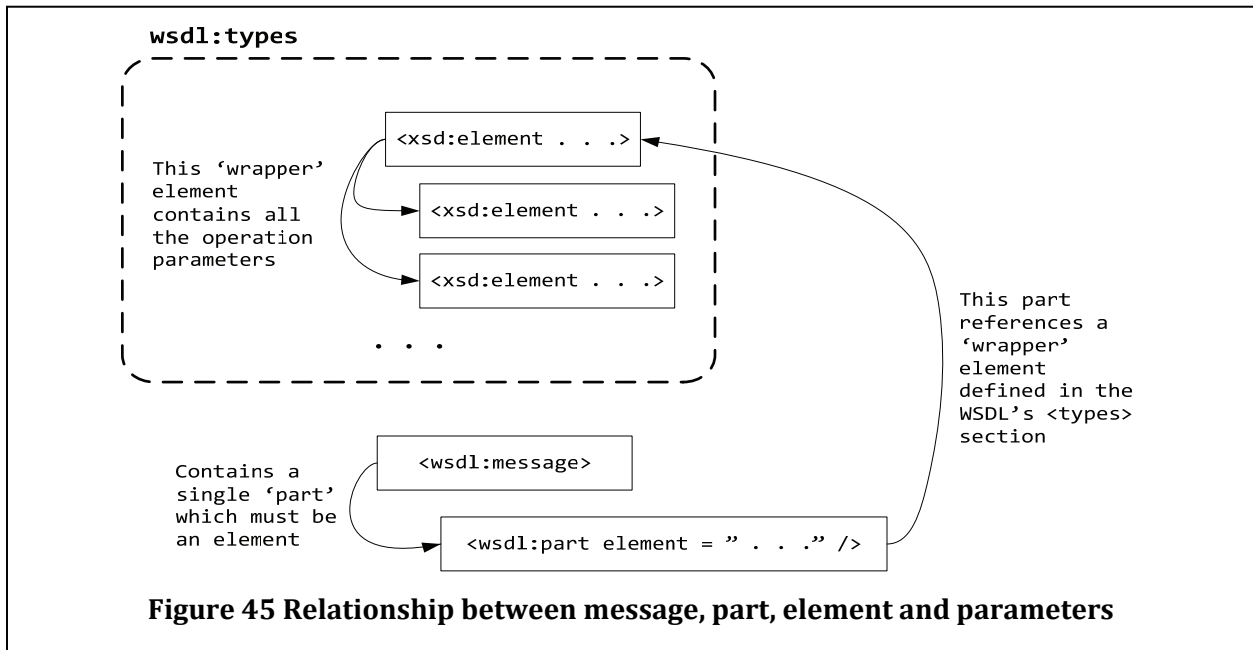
wsdl:types

<xsd:element . . .>

This ‘wrapper’ element contains all the operation parameters

<xsd:element . . .>

<xsd:element . . .>

. . .

This part references a ‘wrapper’ element defined in the WSDL’s <types> section

Contains a single ‘part’ which must be an element

<wsdl:message>

<wsdl:part element = ” . . .” />

Figure 45 Relationship between message, part, element and parameters